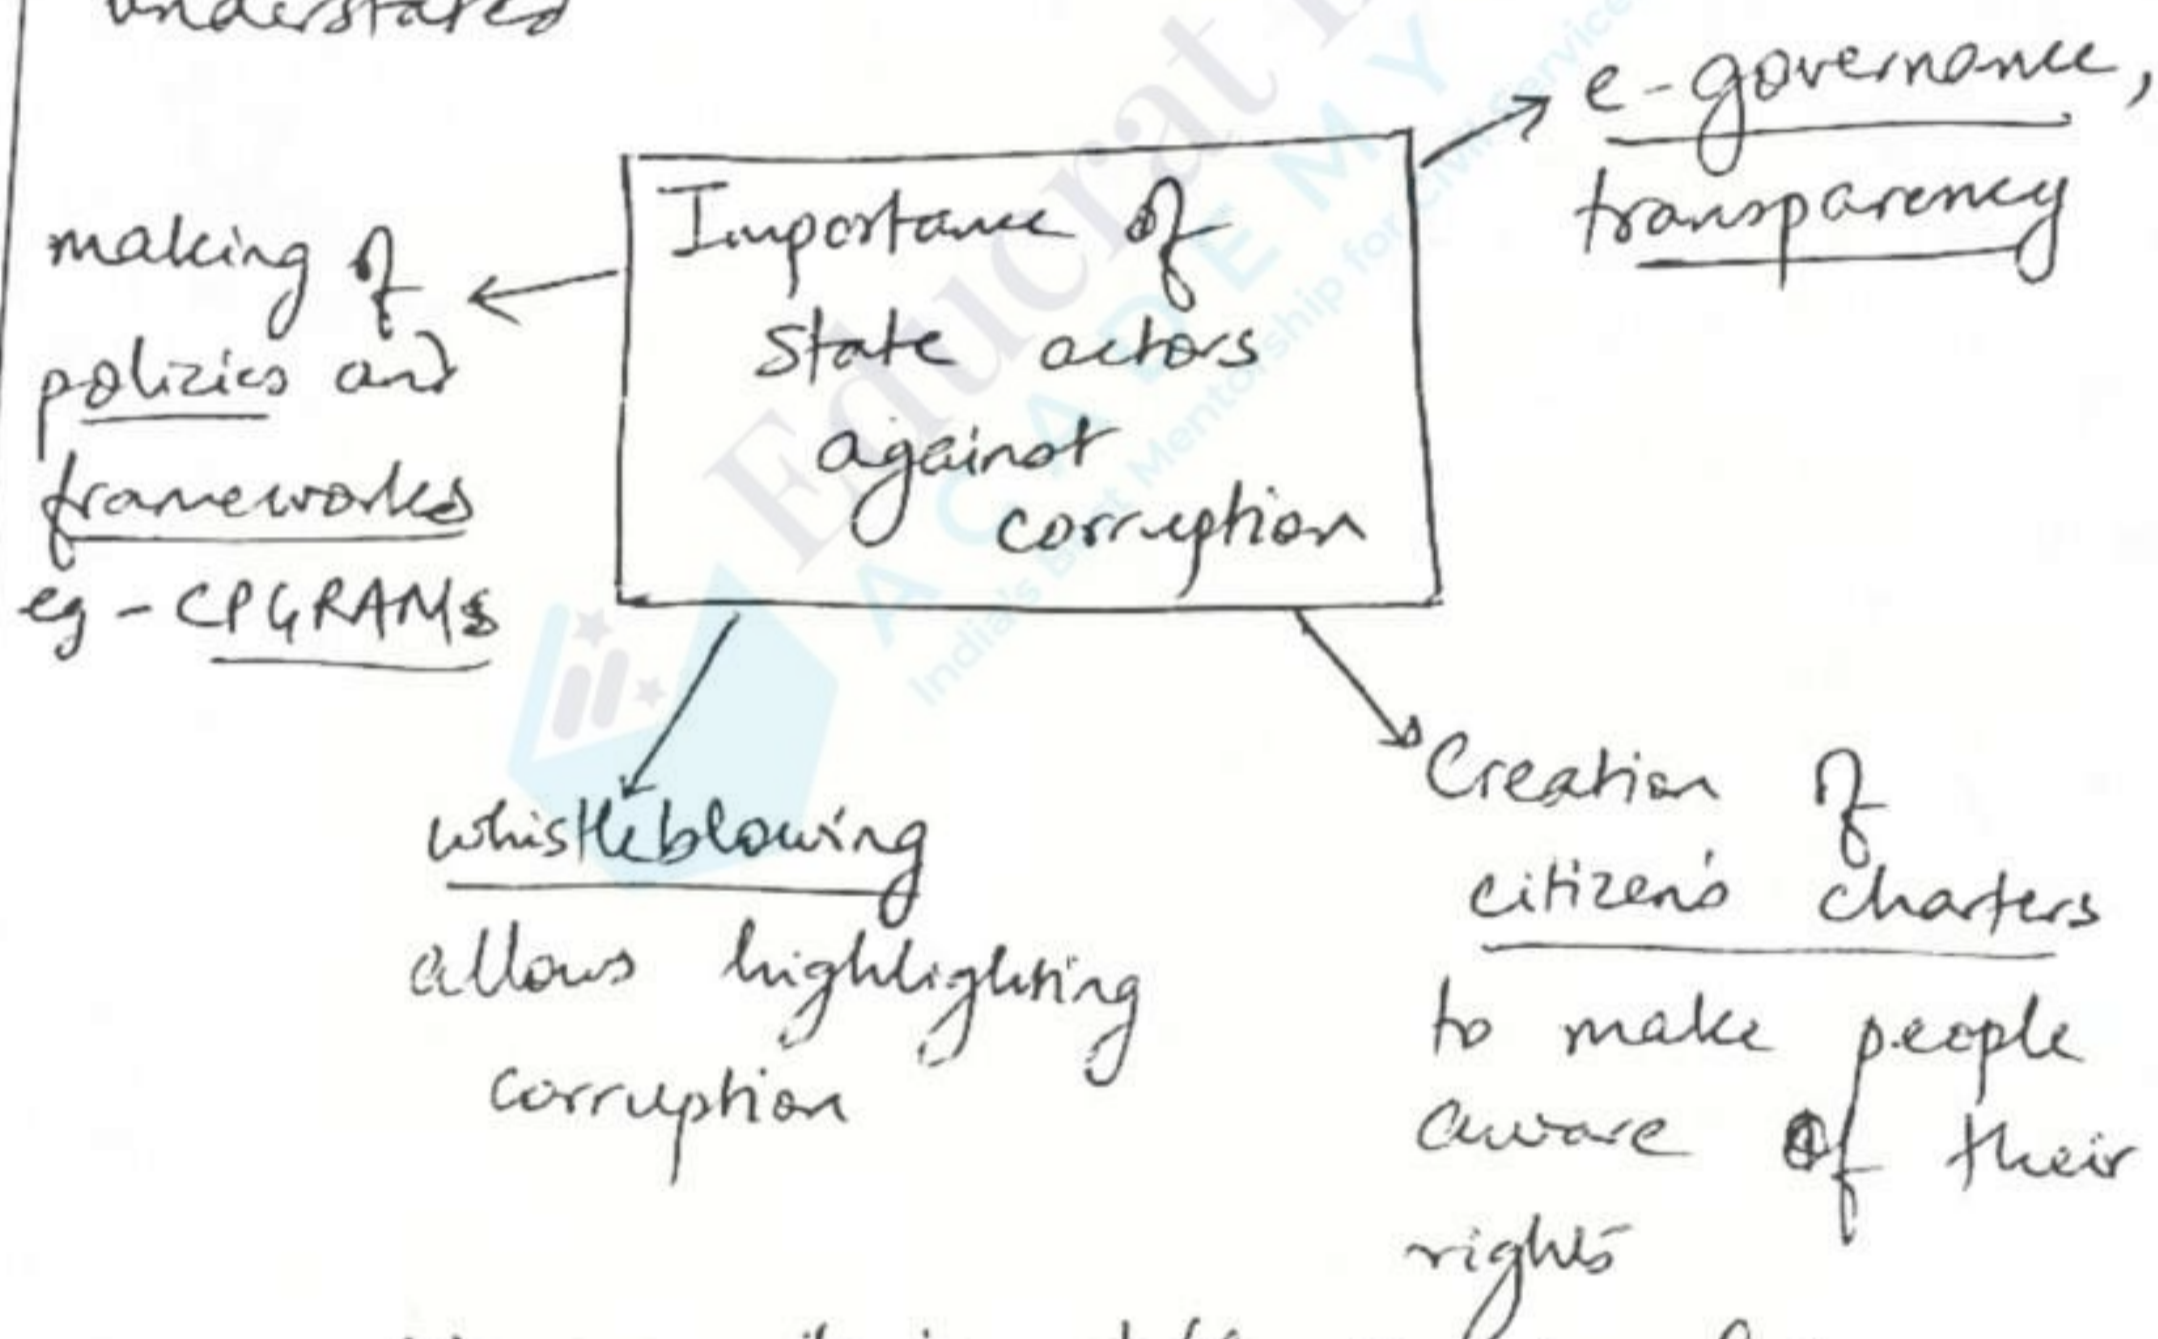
understated

Importance of State actors against corruption

e-governance, transparency

making of policies and frameworks eg - CPGRAMS

whistleblowing allows highlighting corruption

Creation of citizen's charters to make people aware of their rights

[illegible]